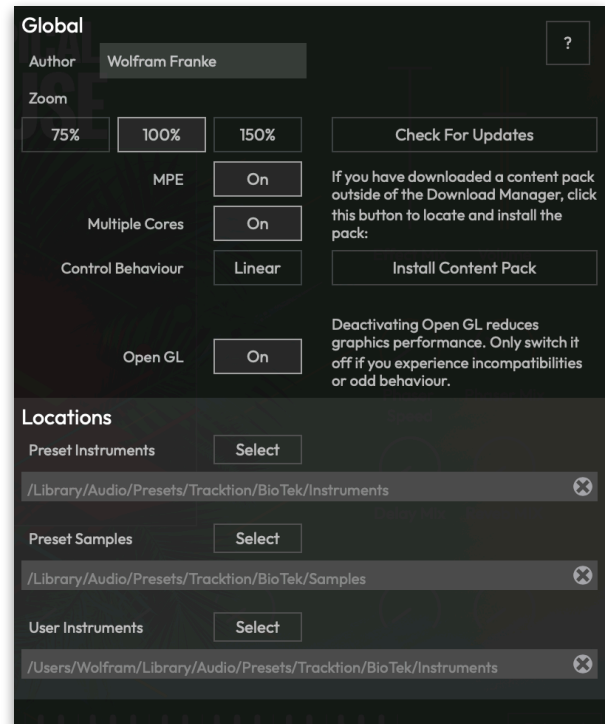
Global

?

Author Wolfram Franke

Zoom

75% 100% 150%

Check For Updates

MPE On

Multiple Cores On

Control Behaviour Linear

If you have downloaded a content pack outside of the Download Manager, click this button to locate and install the pack:

Install Content Pack

Open GL On

Deactivating Open GL reduces graphics performance. Only switch it off if you experience incompatibilities or odd behaviour.

Locations

Preset Instruments Select

/Library/Audio/Presets/Tracktion/BioTek/Instruments

Preset Samples Select

/Library/Audio/Presets/Tracktion/BioTek/Samples

User Instruments Select

/Users/Wolfram/Library/Audio/Presets/Tracktion/BioTek/Instruments